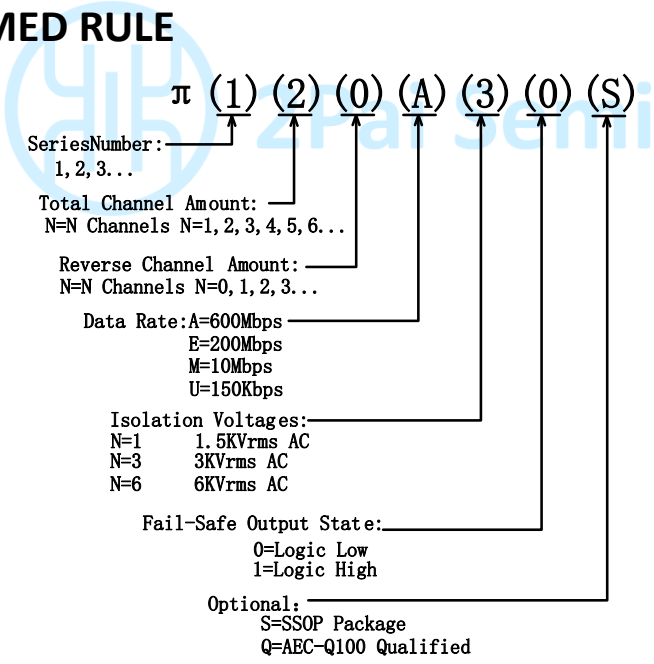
MED RULE

2Pai Semi

π (1) (2) (0) (A) (3) (0) (S)

SeriesNumber:
1, 2, 3...

Total Channel Amount:
N=N Channels N=1, 2, 3, 4, 5, 6...

Reverse Channel Amount:
N=N Channels N=0, 1, 2, 3...

Data Rate: A=600Mbps
E=200Mbps
M=10Mbps
U=150Kbps

Isolation Voltages:
N=1 1.5KVrms AC
N=3 3KVrms AC
N=6 6KVrms AC

Fail-Safe Output State:
0=Logic Low
1=Logic High

Optional:
S=SSOP Package
Q=AEC-Q100 Qualified